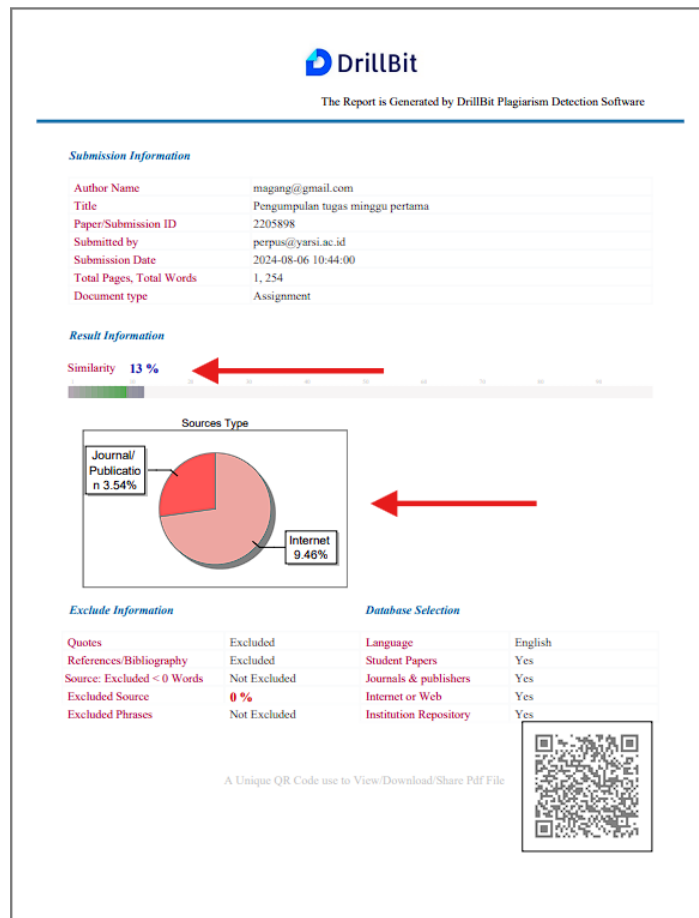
DrillBit

The Report is Generated by DrillBit Plagiarism Detection Software

Submission Information

| | |
|---|---|
| Author Name | magang@gmail.com |
| Title | Pengumpulan tugas minggu pertama |
| Paper/Submission ID | 2205898 |
| Submitted by | perpus@yarsi.ac.id |
| Submission Date | 2024-08-06 10:44:00 |
| Total Pages, Total Words | 1, 254 |
| Document type | Assignment |

Result Information

Similarity 13 %

Sources Type

Journal/ Publicatio n 3.54%

Internet 9.46%

Exclude Information

| | |
|---|---|
| Quotes | Excluded |
| References/Bibliography | Excluded |
| Source: Excluded < 0 Words | Not Excluded |
| Excluded Source | 0 % |
| Excluded Phrases | Not Excluded |

Database Selection

| | |
|---|---|
| Language | English |
| Student Papers | Yes |
| Journals & publishers | Yes |
| Internet or Web | Yes |
| Institution Repository | Yes |

A Unique QR Code use to View/Download/Share Pdf File